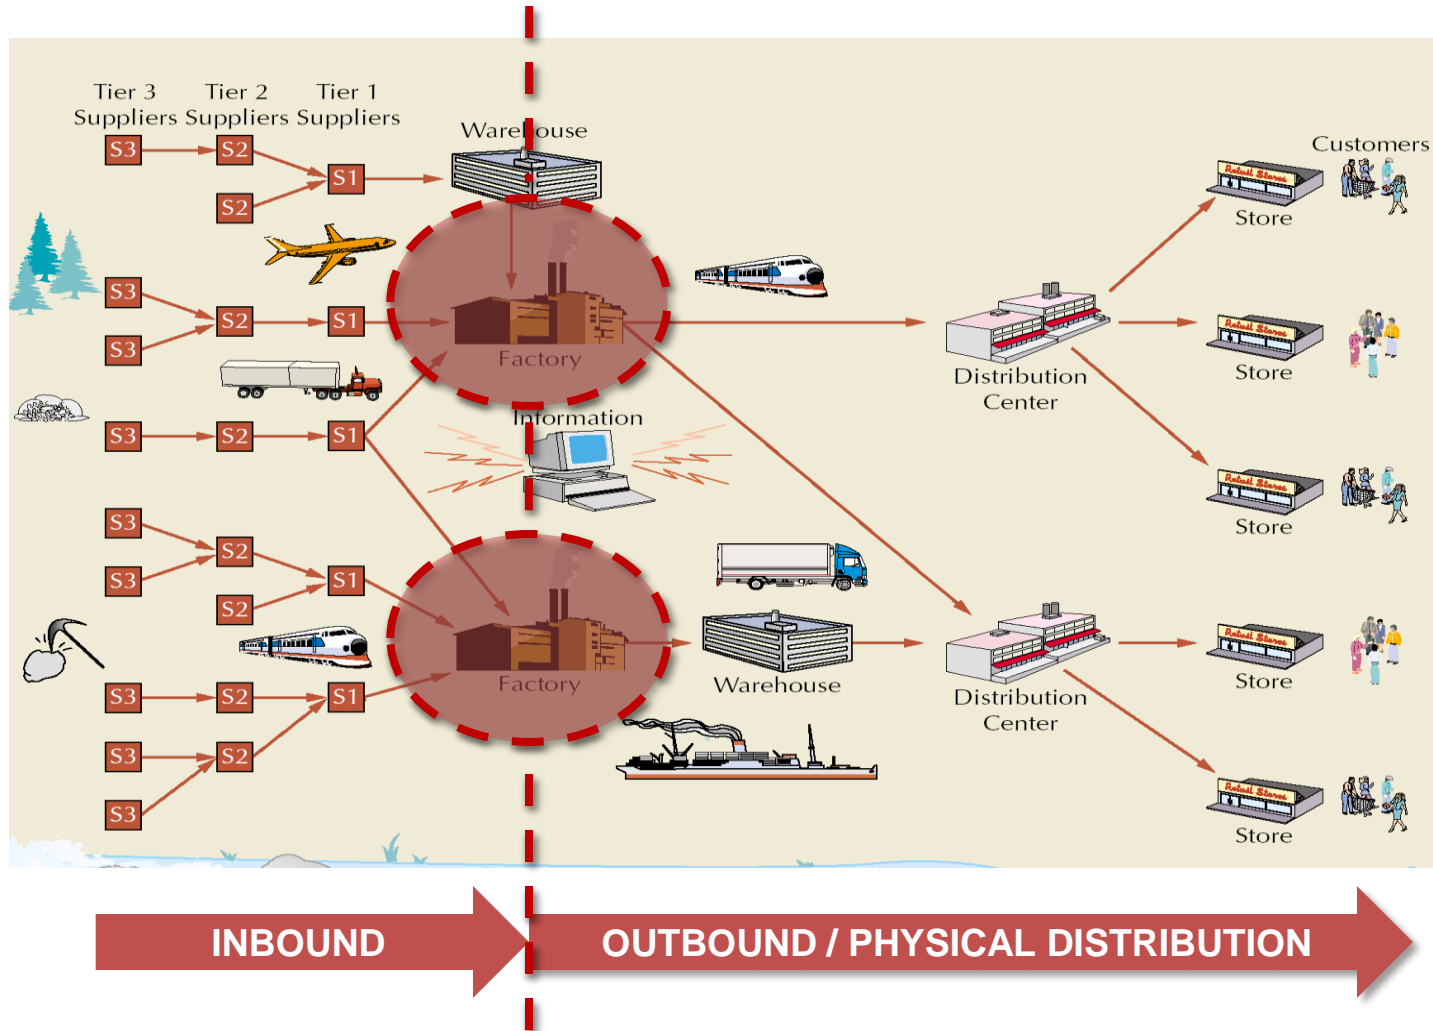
Tier 3 Suppliers
Tier 2 Suppliers
Tier 1 Suppliers

S3
S2
S2
S1
Warehouse

S3
S3
S2
S1
Factory

S3
S2
S1
Information

S3
S3
S2
S2
S1

S3
S3
S3
S2
S2
S1
Factory

Warehouse

Customers
Retail Stores
Store
Distribution Center
Retail Stores
Store
Retail Stores
Store
Distribution Center
Retail Stores
Store
Retail Stores
Store

INBOUND
OUTBOUND / PHYSICAL DISTRIBUTION